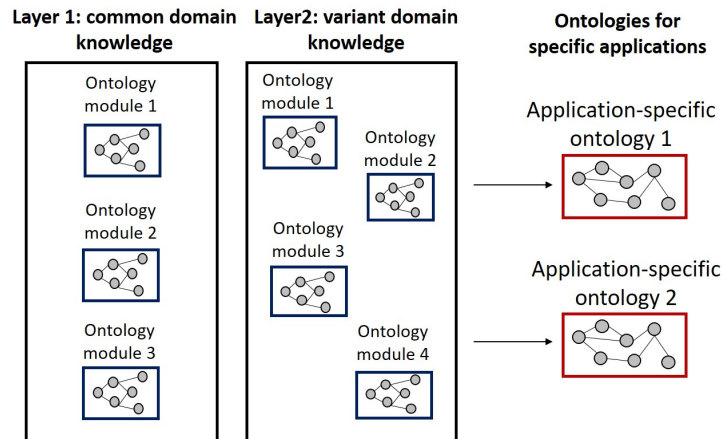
Layer 1: common domain knowledge

Ontology module 1

Ontology module 2

Ontology module 3

Layer2: variant domain knowledge

Ontology module 1

Ontology module 2

Ontology module 3

Ontology module 4

Ontologies for specific applications

Application-specific ontology 1

Application-specific ontology 2